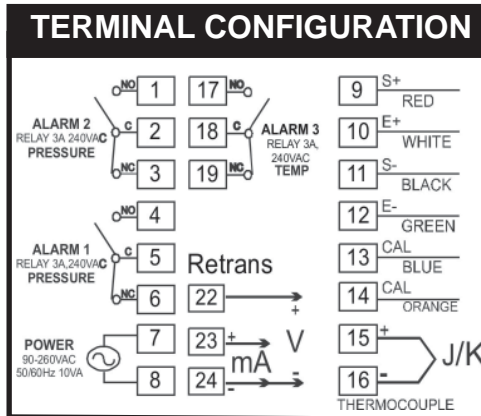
TERMINAL CONFIGURATION

NO 1
ALARM 2
RELAY 3A 240VAC C 2
PRESSURE
NC 3

17 NO
18 C
19 NC
ALARM 3
RELAY 3A, 240VAC
TEMP

NO 4
ALARM 1
RELAY 3A,240VAC C 5
PRESSURE
NC 6

Retrans
22 +

POWER
90-260VAC
50/60Hz 10VA
7
8

23 +
24 -
V
mA

9 S+ RED
10 E+ WHITE
11 S- BLACK
12 E- GREEN
13 CAL BLUE
14 CAL ORANGE
15 +
16 -
J/K
THERMOCOUPLE